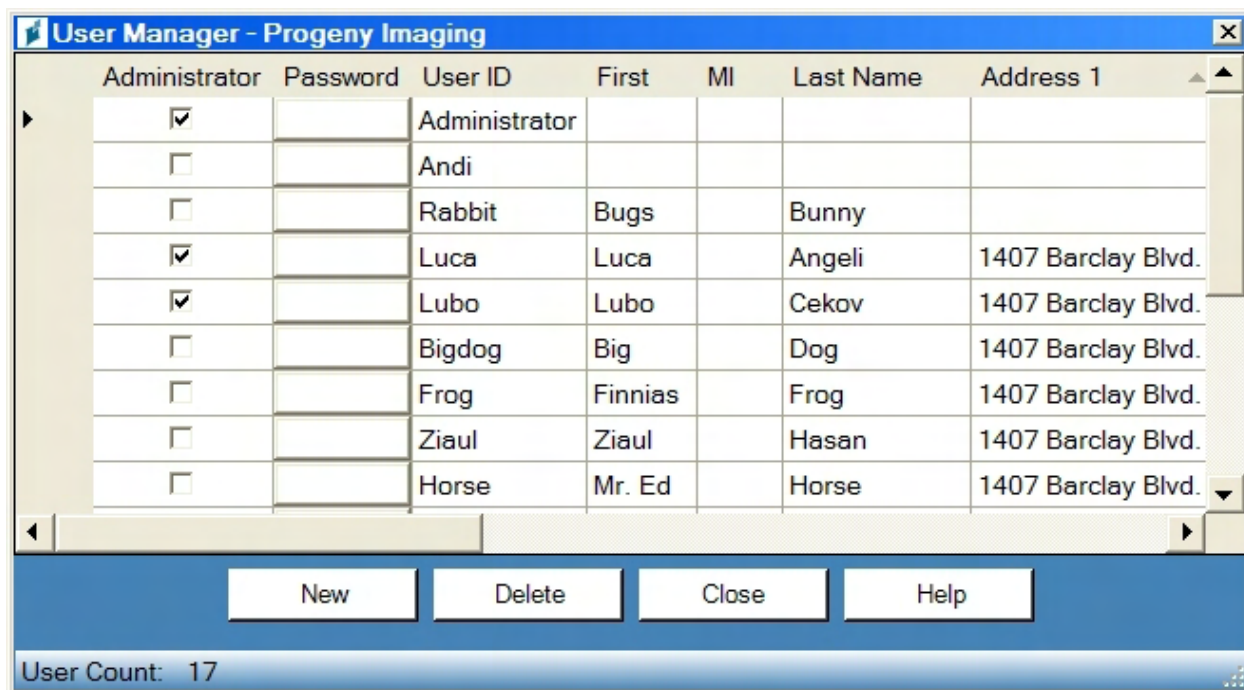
User Manager - Progeny Imaging

| Administrator | Password | User ID | First | MI | Last Name | Address 1 |
|---|---|---|---|---|---|---|
| ☑ | | Administrator | | | | |
| ☐ | | Andi | | | | |
| ☐ | | Rabbit | Bugs | | Bunny | |
| ☑ | | Luca | Luca | | Angeli | 1407 Barclay Blvd. |
| ☑ | | Lubo | Lubo | | Cekov | 1407 Barclay Blvd. |
| ☐ | | Bigdog | Big | | Dog | 1407 Barclay Blvd. |
| ☐ | | Frog | Finnias | | Frog | 1407 Barclay Blvd. |
| ☐ | | Ziaul | Ziaul | | Hasan | 1407 Barclay Blvd. |
| ☐ | | Horse | Mr. Ed | | Horse | 1407 Barclay Blvd. |

New Delete Close Help

User Count: 17